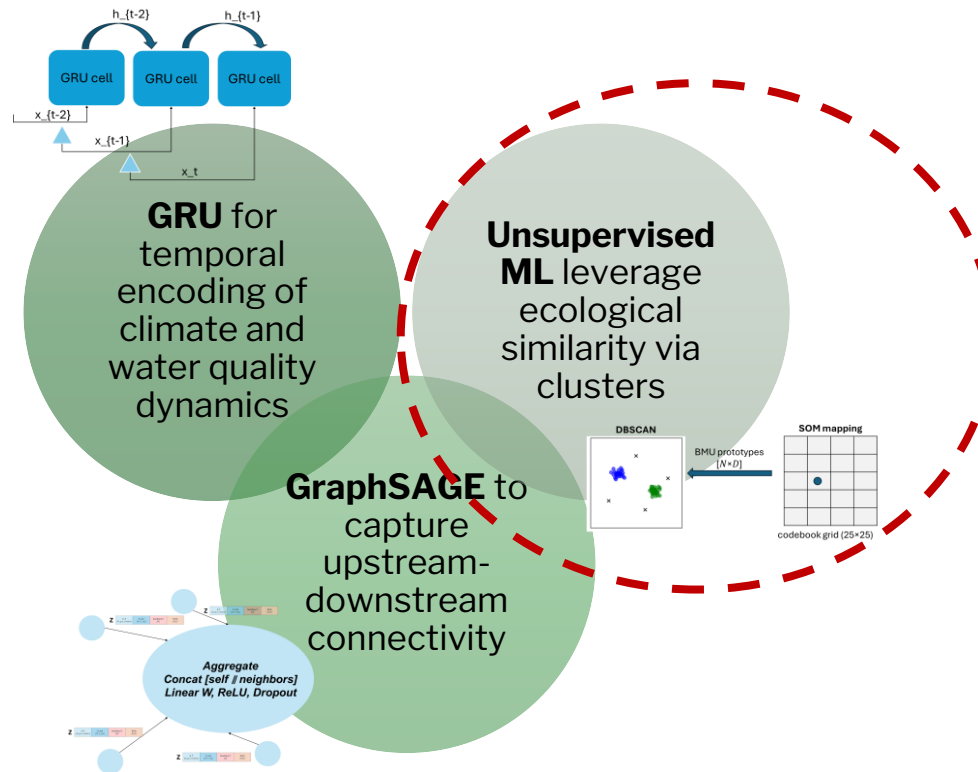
h_{t-2}
h_{t-1}
GRU cell
GRU cell
GRU cell
x_{t-2}
x_{t-1}
x_t

**GRU** for temporal encoding of climate and water quality dynamics

**Unsupervised ML** leverage ecological similarity via clusters

DBSCAN
BMU prototypes
$[N \times D]$
SOM mapping
codebook grid (25×25)

**GraphSAGE** to capture upstream-downstream connectivity

z
z
z
z
Aggregate
Concat [self ‖ neighbors]
Linear W, ReLU, Dropout